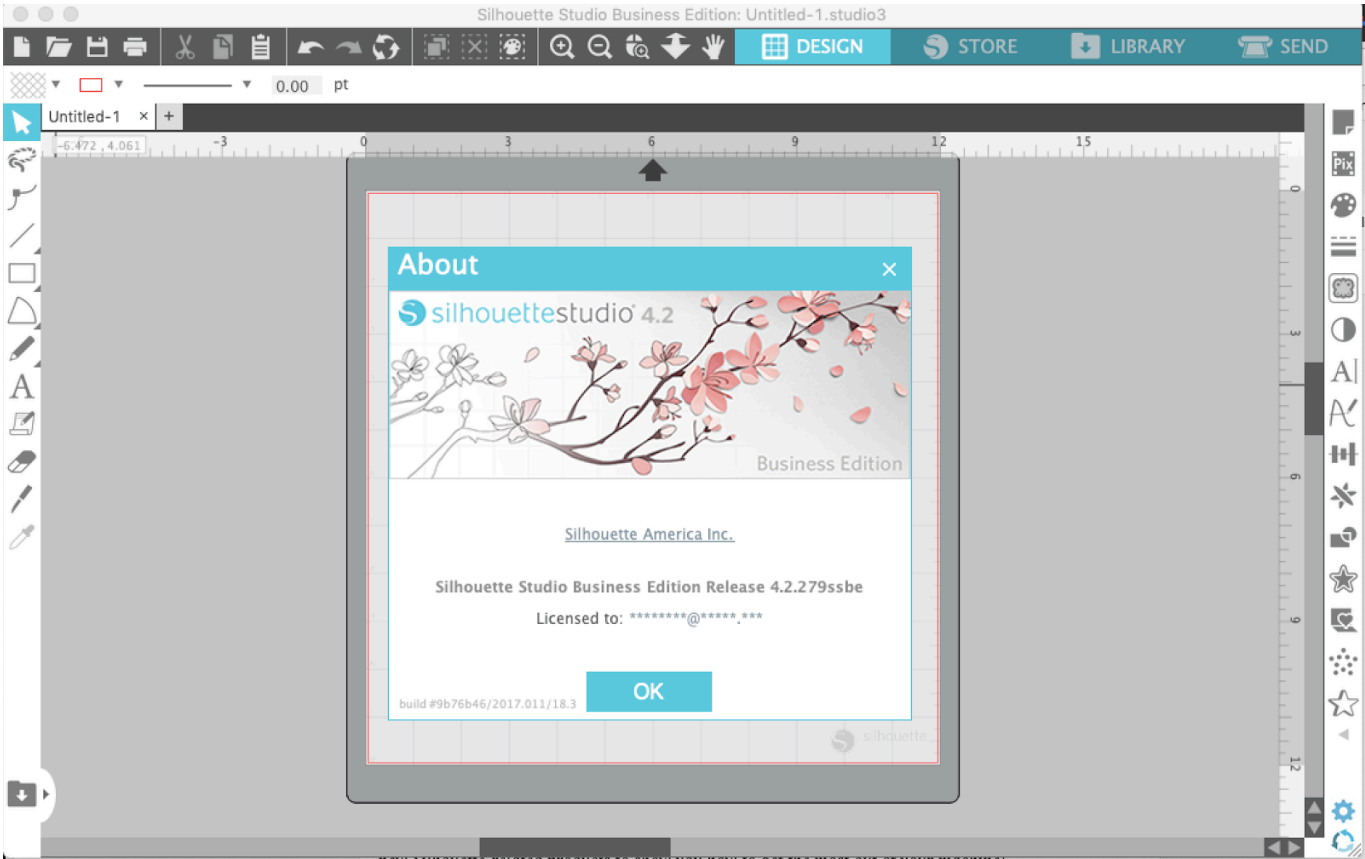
Silhouette Studio Business Edition: Untitled-1.studio3

DESIGN
STORE
LIBRARY
SEND

0.00 pt

Untitled-1 ×
+

-6.472 , 4.061
-3
0
3
6
9
12
15

0
3
6
9
12

Pix

A

About ×

silhouettestudio 4.2

Business Edition

Silhouette America Inc.

Silhouette Studio Business Edition Release 4.2.279ssbe

Licensed to: ********@*****.***

build #9b76b46/2017.011/18.3

OK

silhouette